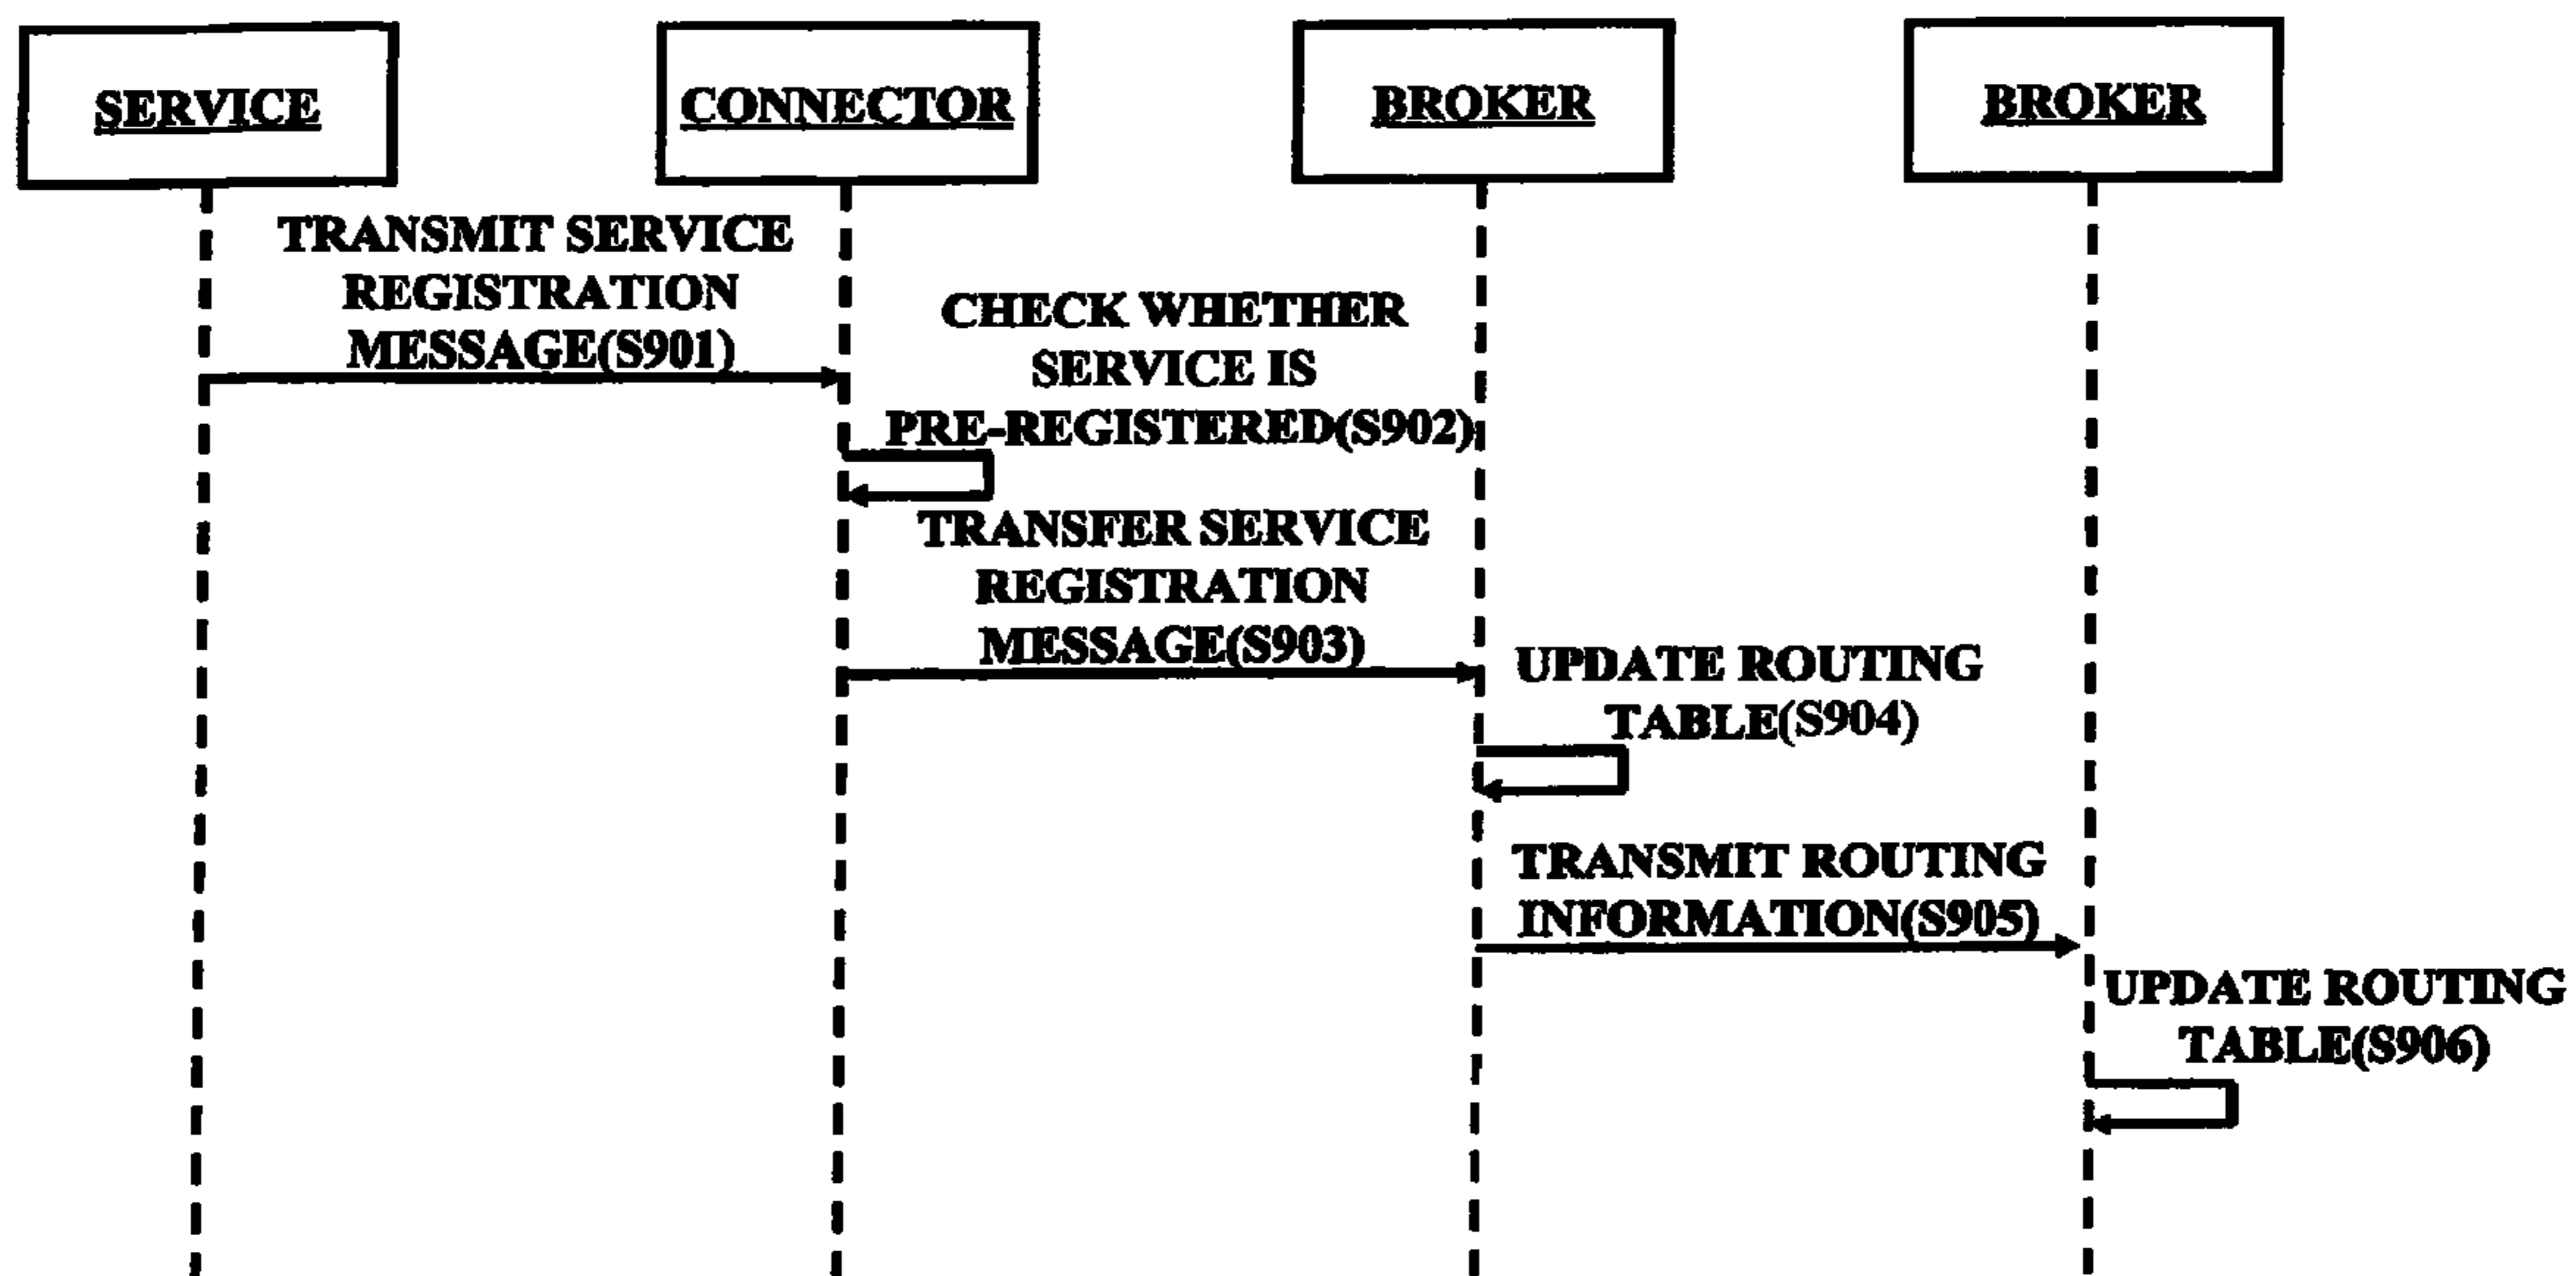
SERVICE

CONNECTOR

BROKER

BROKER

TRANSMIT SERVICE REGISTRATION MESSAGE(S901)

CHECK WHETHER SERVICE IS PRE-REGISTERED(S902)

TRANSFER SERVICE REGISTRATION MESSAGE(S903)

UPDATE ROUTING TABLE(S904)

TRANSMIT ROUTING INFORMATION(S905)

UPDATE ROUTING TABLE(S906)